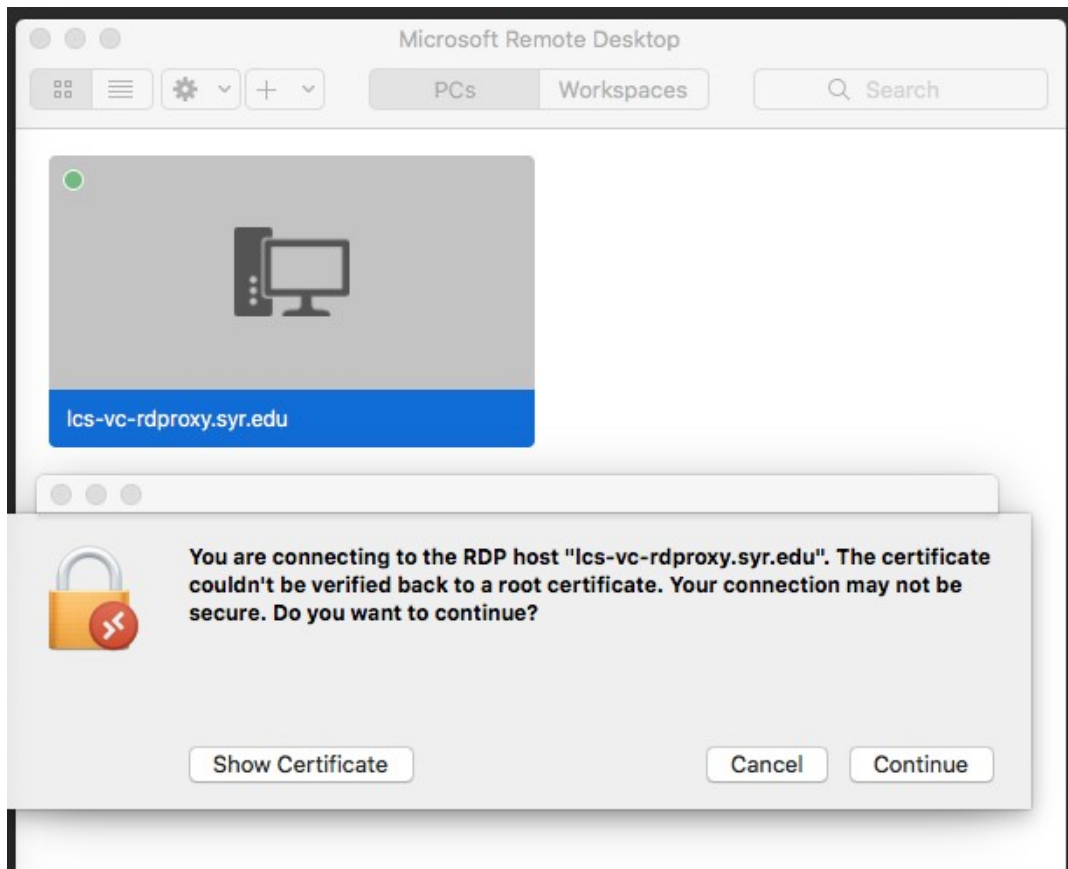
Microsoft Remote Desktop

PCs

Workspaces

Search

lcs-vc-rdproxy.syr.edu

You are connecting to the RDP host "lcs-vc-rdproxy.syr.edu". The certificate couldn't be verified back to a root certificate. Your connection may not be secure. Do you want to continue?

Show Certificate

Cancel

Continue